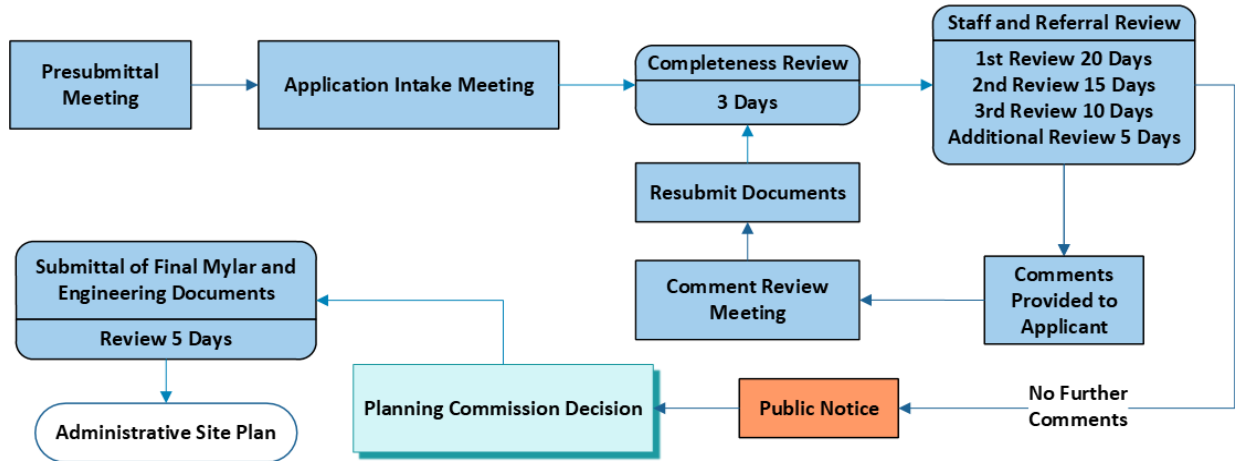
Presubmittal Meeting

Application Intake Meeting

Completeness Review

3 Days

Staff and Referral Review

1st Review 20 Days
2nd Review 15 Days
3rd Review 10 Days
Additional Review 5 Days

Resubmit Documents

Submittal of Final Mylar and Engineering Documents

Review 5 Days

Comment Review Meeting

Comments Provided to Applicant

Administrative Site Plan

Planning Commission Decision

Public Notice

No Further Comments